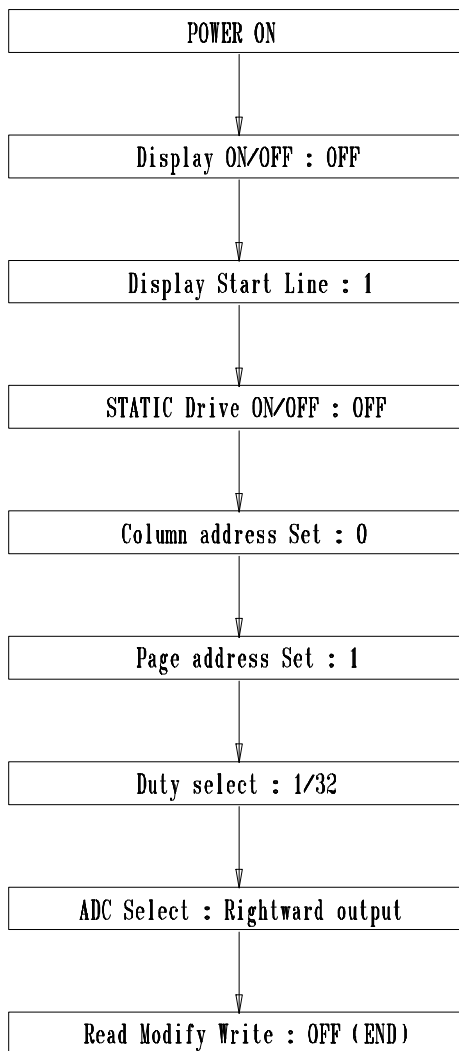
POWER ON

Display ON/OFF : OFF

Display Start Line : 1

STATIC Drive ON/OFF : OFF

Column address Set : 0

Page address Set : 1

Duty select : 1/32

ADC Select : Rightward output

Read Modify Write : OFF (END)